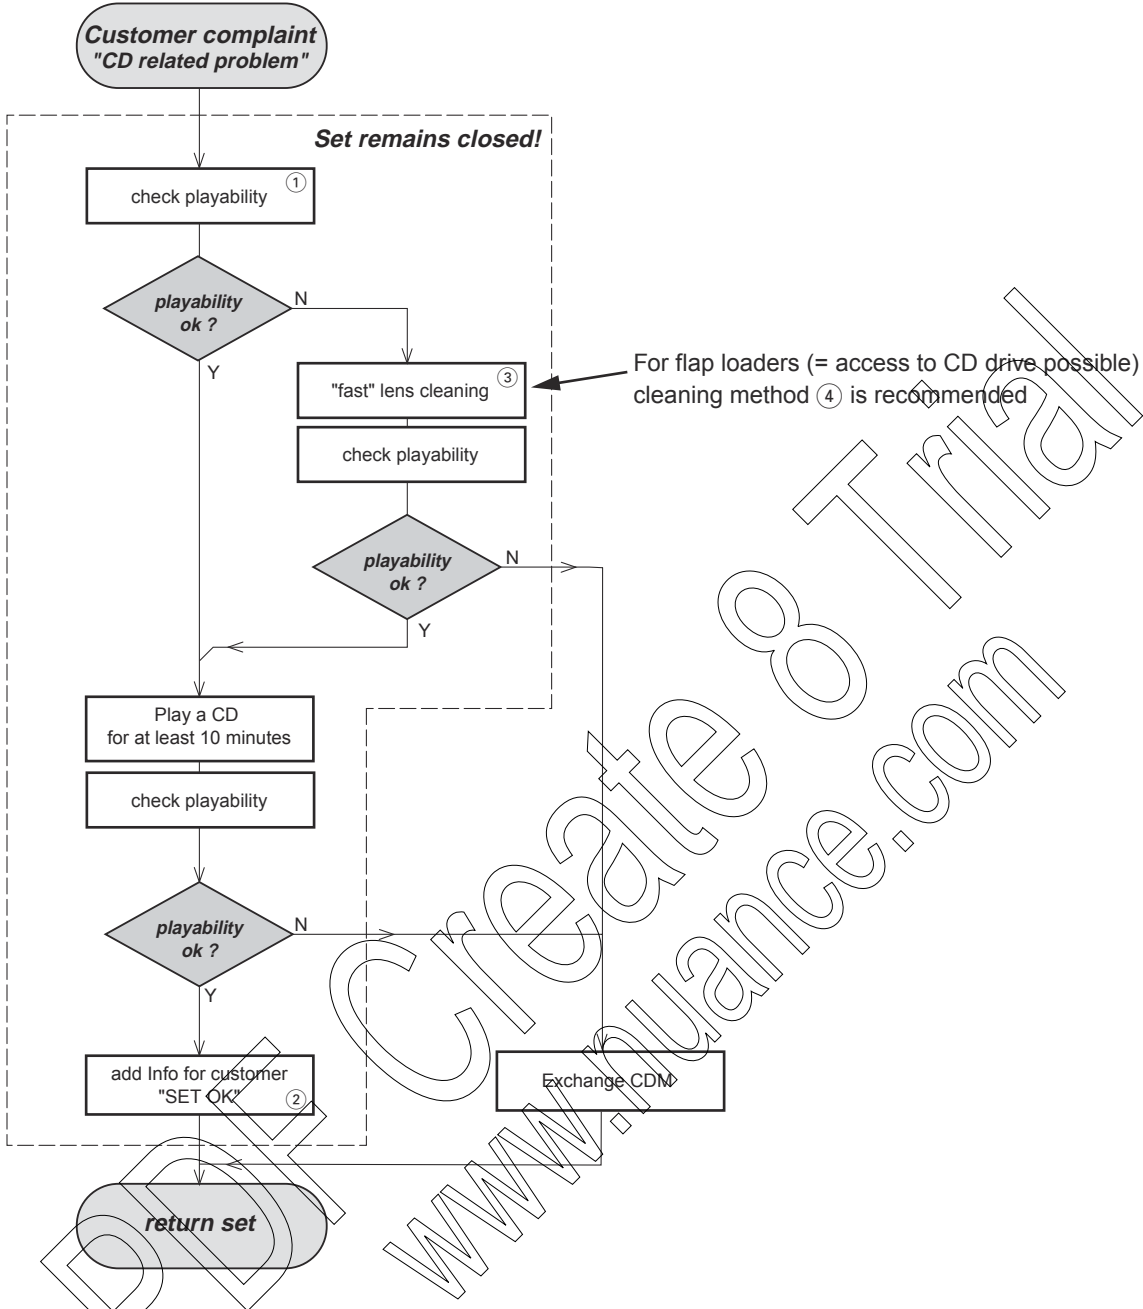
Customer complaint
"CD related problem"

Set remains closed!

check playability ①

playability ok ?

N

Y

"fast" lens cleaning ③

For flap loaders (= access to CD drive possible) cleaning method ④ is recommended

check playability

playability ok ?

N

Y

Play a CD for at least 10 minutes

check playability

playability ok ?

N

Y

add Info for customer "SET OK" ②

Exchange CDM

return set

PDF Create 8 Trial
www.nuance.com